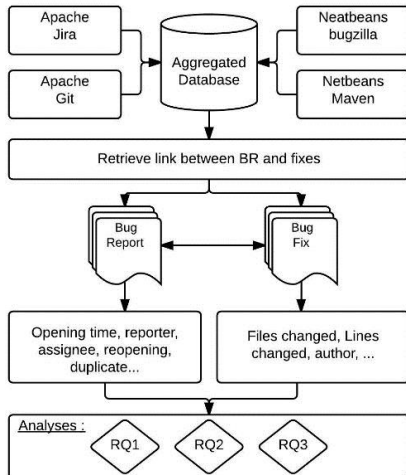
Apache Jira

Apache Git

Aggregated Database

Neatbeans bugzilla

Netbeans Maven

Retrieve link between BR and fixes

Bug Report

Bug Fix

Opening time, reporter, assignee, reopening, duplicate...

Files changed, Lines changed, author, ...

Analyses :

RQ1

RQ2

RQ3